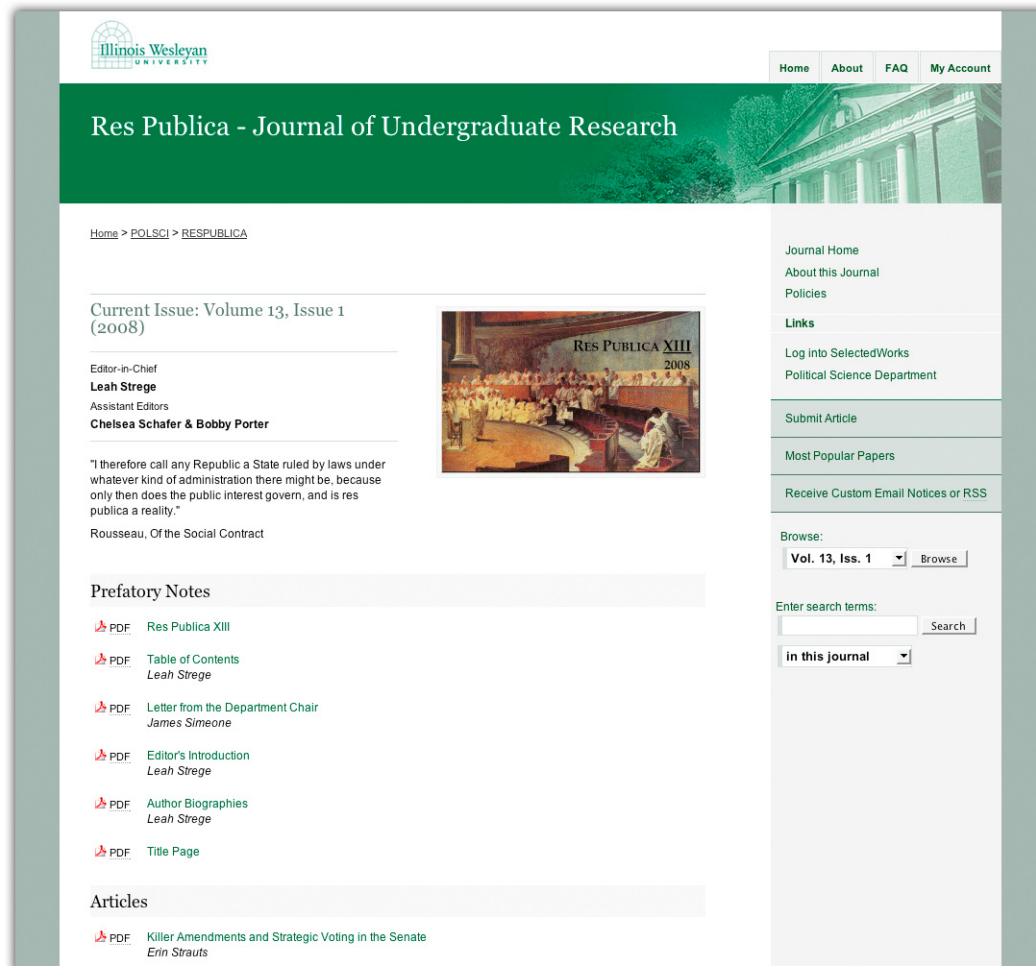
Illinois Wesleyan
UNIVERSITY

Home About FAQ My Account

Res Publica - Journal of Undergraduate Research

Home > POLSCI > RESPUBLICA

Current Issue: Volume 13, Issue 1 (2008)

Editor-in-Chief
Leah Strege
Assistant Editors
Chelsea Schafer & Bobby Porter

"I therefore call any Republic a State ruled by laws under whatever kind of administration there might be, because only then does the public interest govern, and is res publica a reality."

Rousseau, Of the Social Contract

RES PUBLICA XIII
2008

Prefatory Notes

PDF Res Publica XIII

PDF Table of Contents
Leah Strege

PDF Letter from the Department Chair
James Simeone

PDF Editor's Introduction
Leah Strege

PDF Author Biographies
Leah Strege

PDF Title Page

Articles

PDF Killer Amendments and Strategic Voting in the Senate
Erin Strauts

Journal Home
About this Journal
Policies

Links

Log into SelectedWorks
Political Science Department

Submit Article

Most Popular Papers

Receive Custom Email Notices or RSS

Browse:
Vol. 13, Iss. 1 Browse

Enter search terms:
Search
in this journal